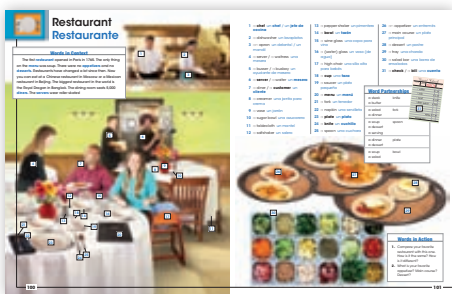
Restaurant
Restaurante

Words in Context

The first restaurant opened in Paris in 1765. The only thing on the menu was soup. There were no appetizers and no desserts. Restaurants have changed a lot since then. Now you can eat at a Chinese restaurant in Mexico or a Mexican restaurant in Beijing. The biggest restaurant in the world is the Royal Dragon in Bangkok. The dining room seats 5,000 diners. The servers wear roller skates!

1. a chef / un chef / un jefe de cocina
2. a dishwasher / un lavaplatos
3. an oven / un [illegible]
4. a server / un mesero
5. a busser / un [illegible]
6. a server / un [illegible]
7. a diner / un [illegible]
8. a customer / un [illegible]
9. a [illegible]
10. a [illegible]
11. a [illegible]
12. a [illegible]
13. a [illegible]
14. a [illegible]
15. a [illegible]
16. a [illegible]
17. a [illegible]
18. a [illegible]
19. a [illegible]
20. a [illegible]
21. a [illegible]
22. a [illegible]
23. a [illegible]
24. a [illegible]
25. a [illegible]
26. an appetizer / un aperitivo
27. a main course / un plato principal
28. a dessert / un postre
29. a tray / una bandeja
30. a salad bar / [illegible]
31. a check / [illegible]

Word Partnerships

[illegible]

Words in Action

1. Compare your favorite restaurant with the one in this picture. How is it the same? How is it different?
2. What is your favorite appetizer? Main course? Dessert?

180

181